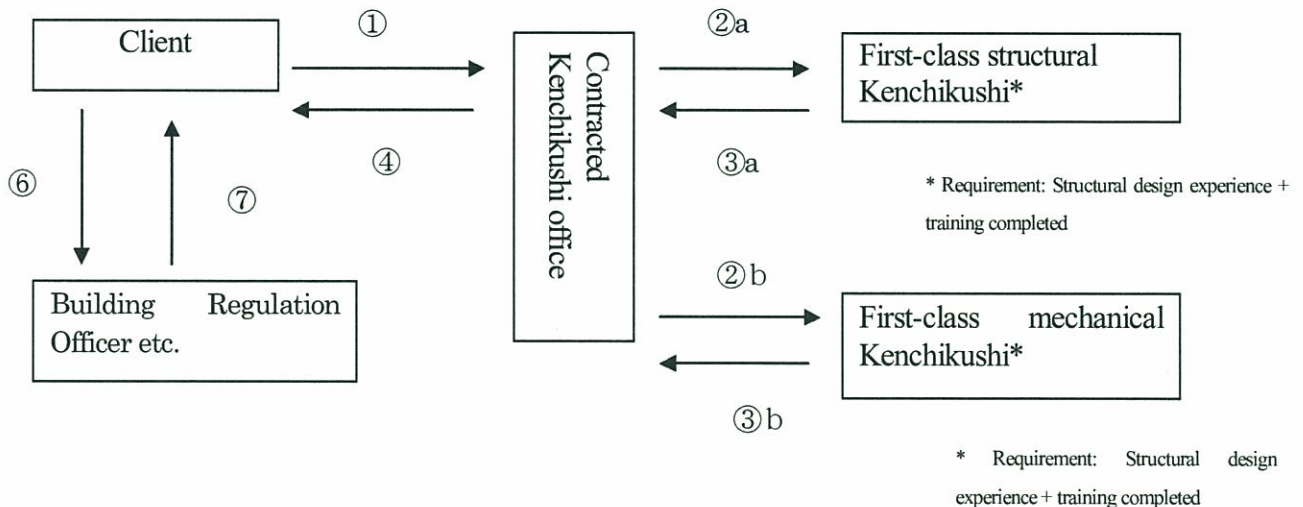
Client

①

Contracted Kenchikushi office

②a

First-class structural Kenchikushi*

④

③a

⑥

⑦

* Requirement: Structural design experience + training completed

②b

Building Regulation Officer etc.

First-class mechanical Kenchikushi*

③b

* Requirement: Structural design experience + training completed